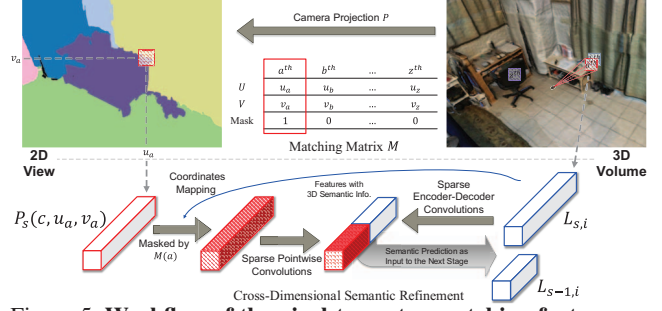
Camera Projection $P$

$v_a$

| | $a^{th}$ | $b^{th}$ | ... | $z^{th}$ |
|---|---|---|---|---|
| $U$ | $u_a$ | $u_b$ | ... | $u_z$ |
| $V$ | $v_a$ | $v_b$ | ... | $v_z$ |
| Mask | 1 | 0 | ... | 0 |

Matching Matrix $M$

2D View

$u_a$

3D Volume

Coordinates Mapping

Features with 3D Semantic Info.

Sparse Encoder-Decoder Convolutions

$P_s(c, u_a, v_a)$

Masked by $M(a)$

Sparse Pointwise Convolutions

Semantic Prediction as Input to the Next Stage

$L_{s,i}$

$L_{s-1,i}$

Cross-Dimensional Semantic Refinement

Figure 5: W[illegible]